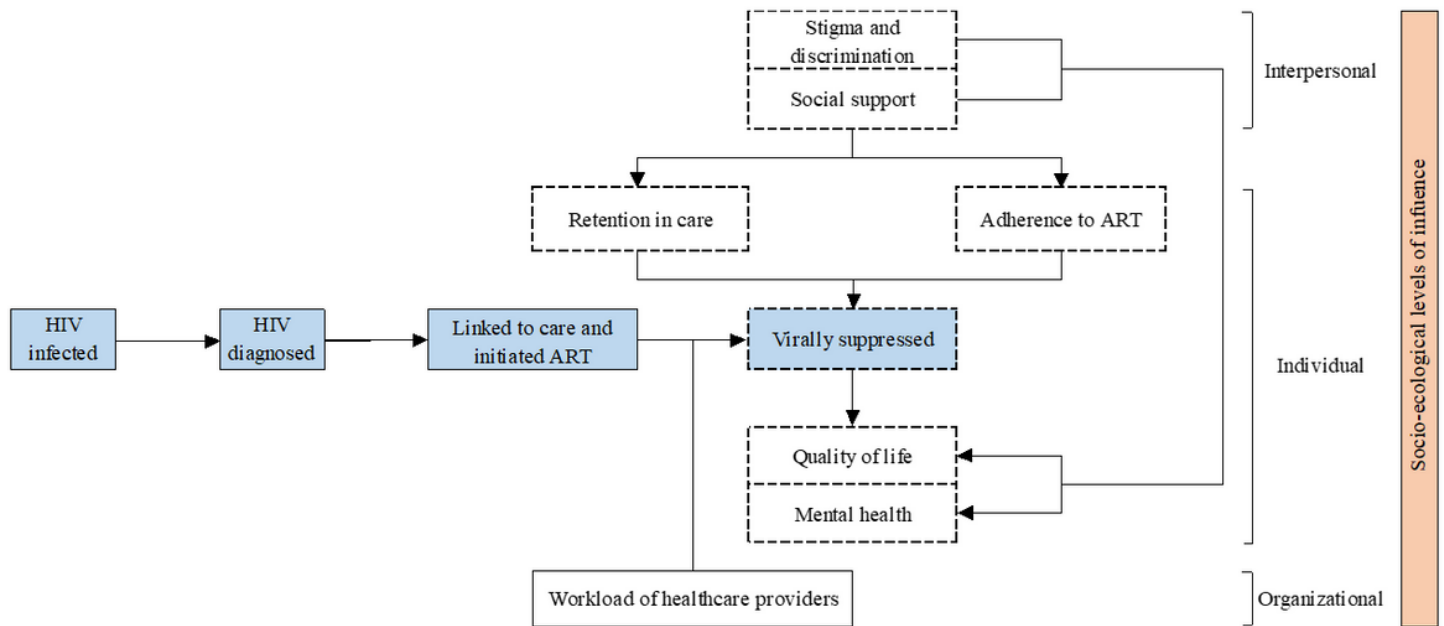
Stigma and discrimination

Social support

Interpersonal

Retention in care

Adherence to ART

HIV infected

HIV diagnosed

Linked to care and initiated ART

Virally suppressed

Individual

Quality of life

Mental health

Workload of healthcare providers

Organizational

Socio-ecological levels of influence